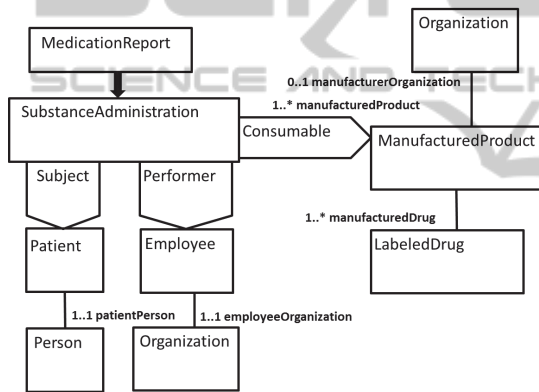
SCIENCE AND TECH

MedicationReport

Organization

0..1 manufacturerOrganization

1..* manufacturedProduct

SubstanceAdministration

Consumable

ManufacturedProduct

Subject

Performer

1..* manufacturedDrug

Patient

Employee

LabeledDrug

1..1 patientPerson

1..1 employeeOrganization

Person

Organization